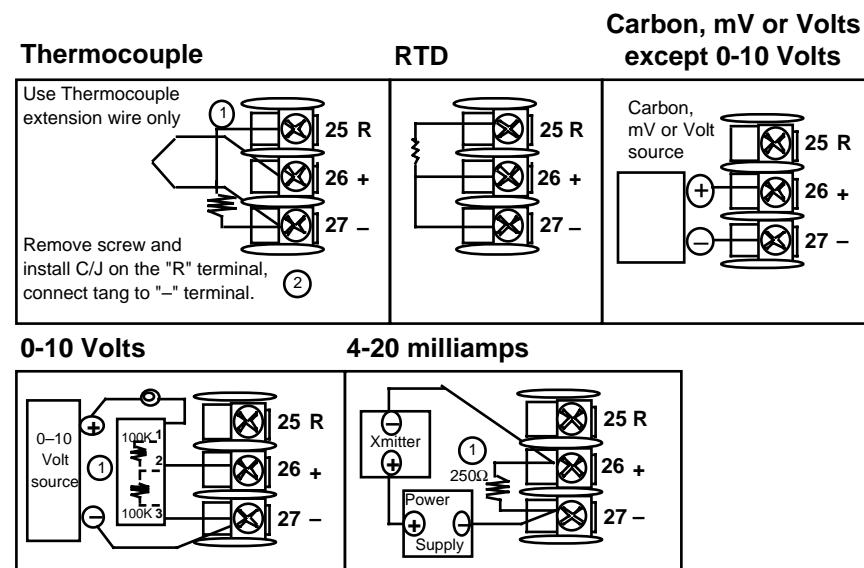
Thermocouple

RTD

Carbon, mV or Volts except 0-10 Volts

Use Thermocouple extension wire only

1

25 R

26 +

27 –

Remove screw and install C/J on the "R" terminal, connect tang to "–" terminal.

2

25 R

26 +

27 –

Carbon, mV or Volt source

+

–

25 R

26 +

27 –

0-10 Volts

4-20 milliamps

+

0–10 Volt source

1

–

100K 1

2

100K 3

25 R

26 +

27 –

–

Xmitter

+

1

250Ω

Power

+

–

Supply

25 R

26 +

27 –